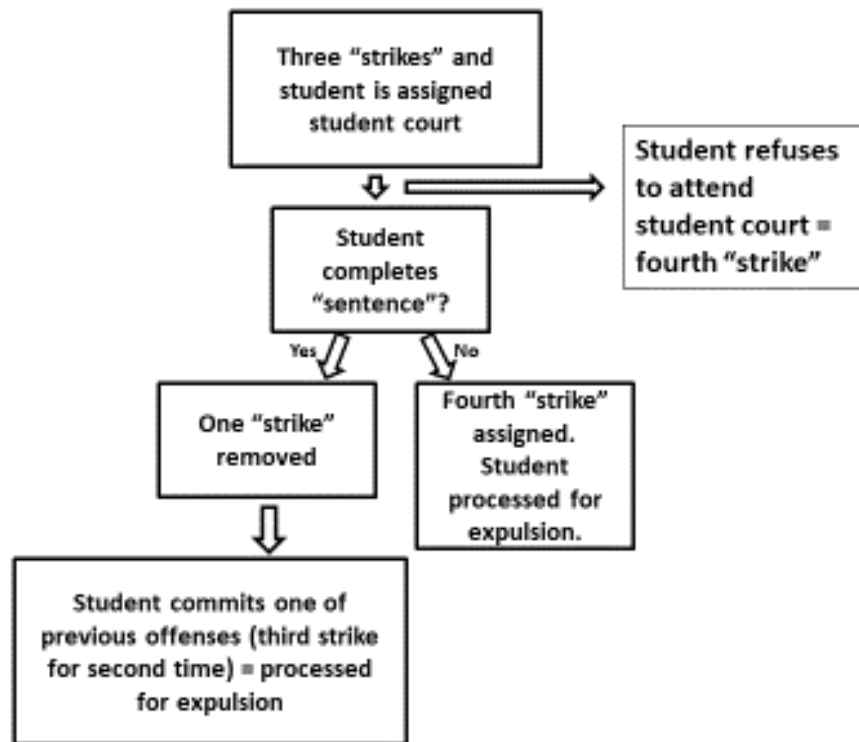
Three “strikes” and student is assigned student court

Student refuses to attend student court = fourth “strike”

Student completes “sentence”?

Yes

No

One “strike” removed

Fourth “strike” assigned. Student processed for expulsion.

Student commits one of previous offenses (third strike for second time) = processed for expulsion